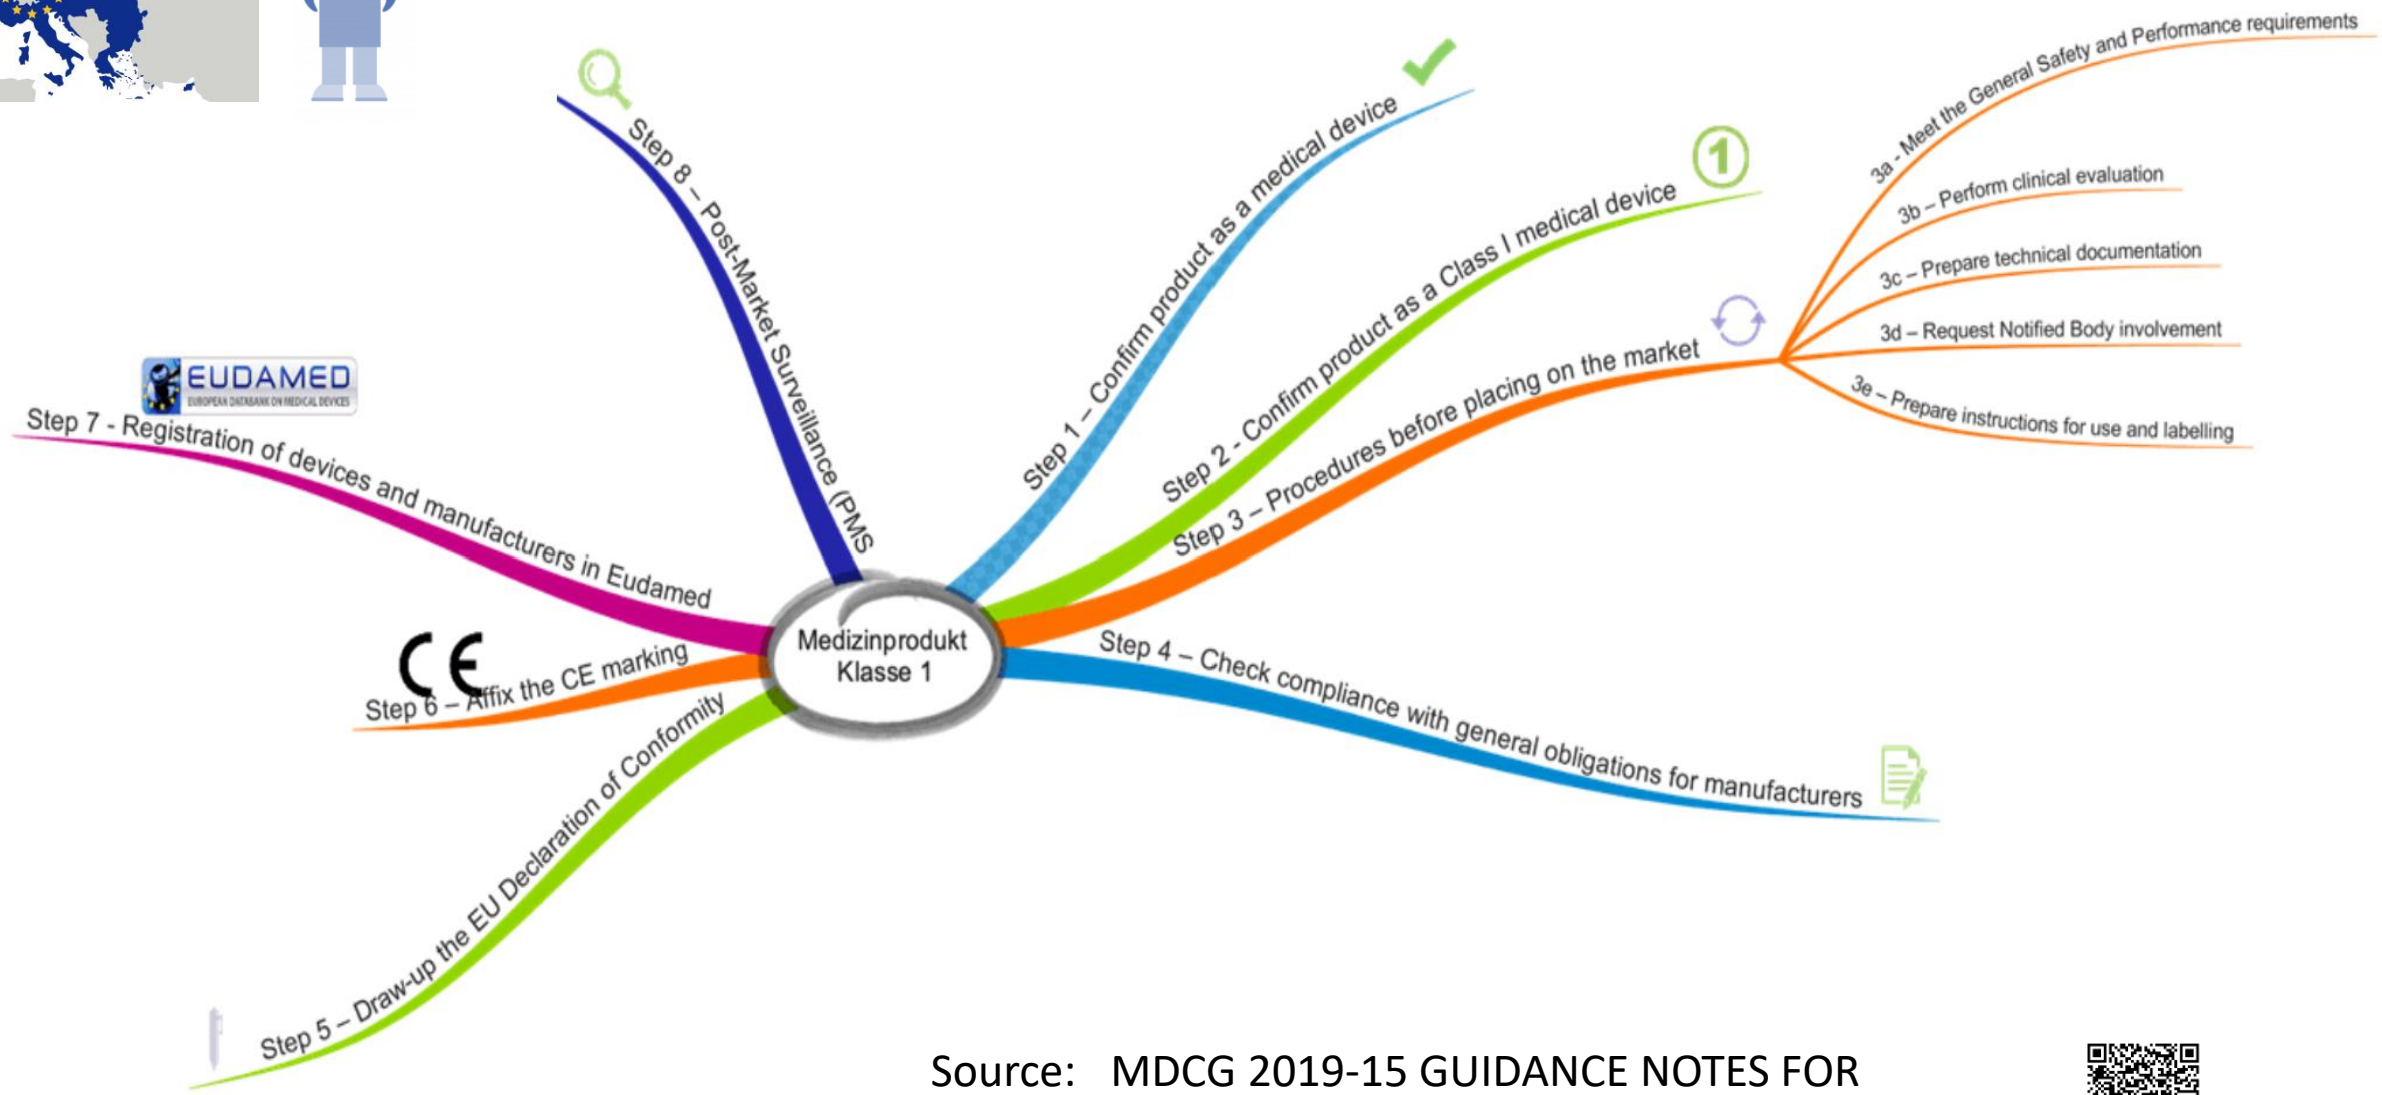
Medizinprodukt Klasse 1

Step 1 – Confirm product as a medical device

Step 2 - Confirm product as a Class I medical device

Step 3 – Procedures before placing on the market

3a - Meet the General Safety and Performance requirements

3b – Perform clinical evaluation

3c – Prepare technical documentation

3d – Request Notified Body involvement

3e – Prepare instructions for use and labelling

Step 4 – Check compliance with general obligations for manufacturers

Step 5 – Draw-up the EU Declaration of Conformity

Step 6 – Affix the CE marking

CE

Step 7 - Registration of devices and manufacturers in Eudamed

EUDAMED
EUROPEAN DATABANK ON MEDICAL DEVICES

Step 8 – Post-Market Surveillance (PMS

Source: MDCG 2019-15 GUIDANCE NOTES FOR